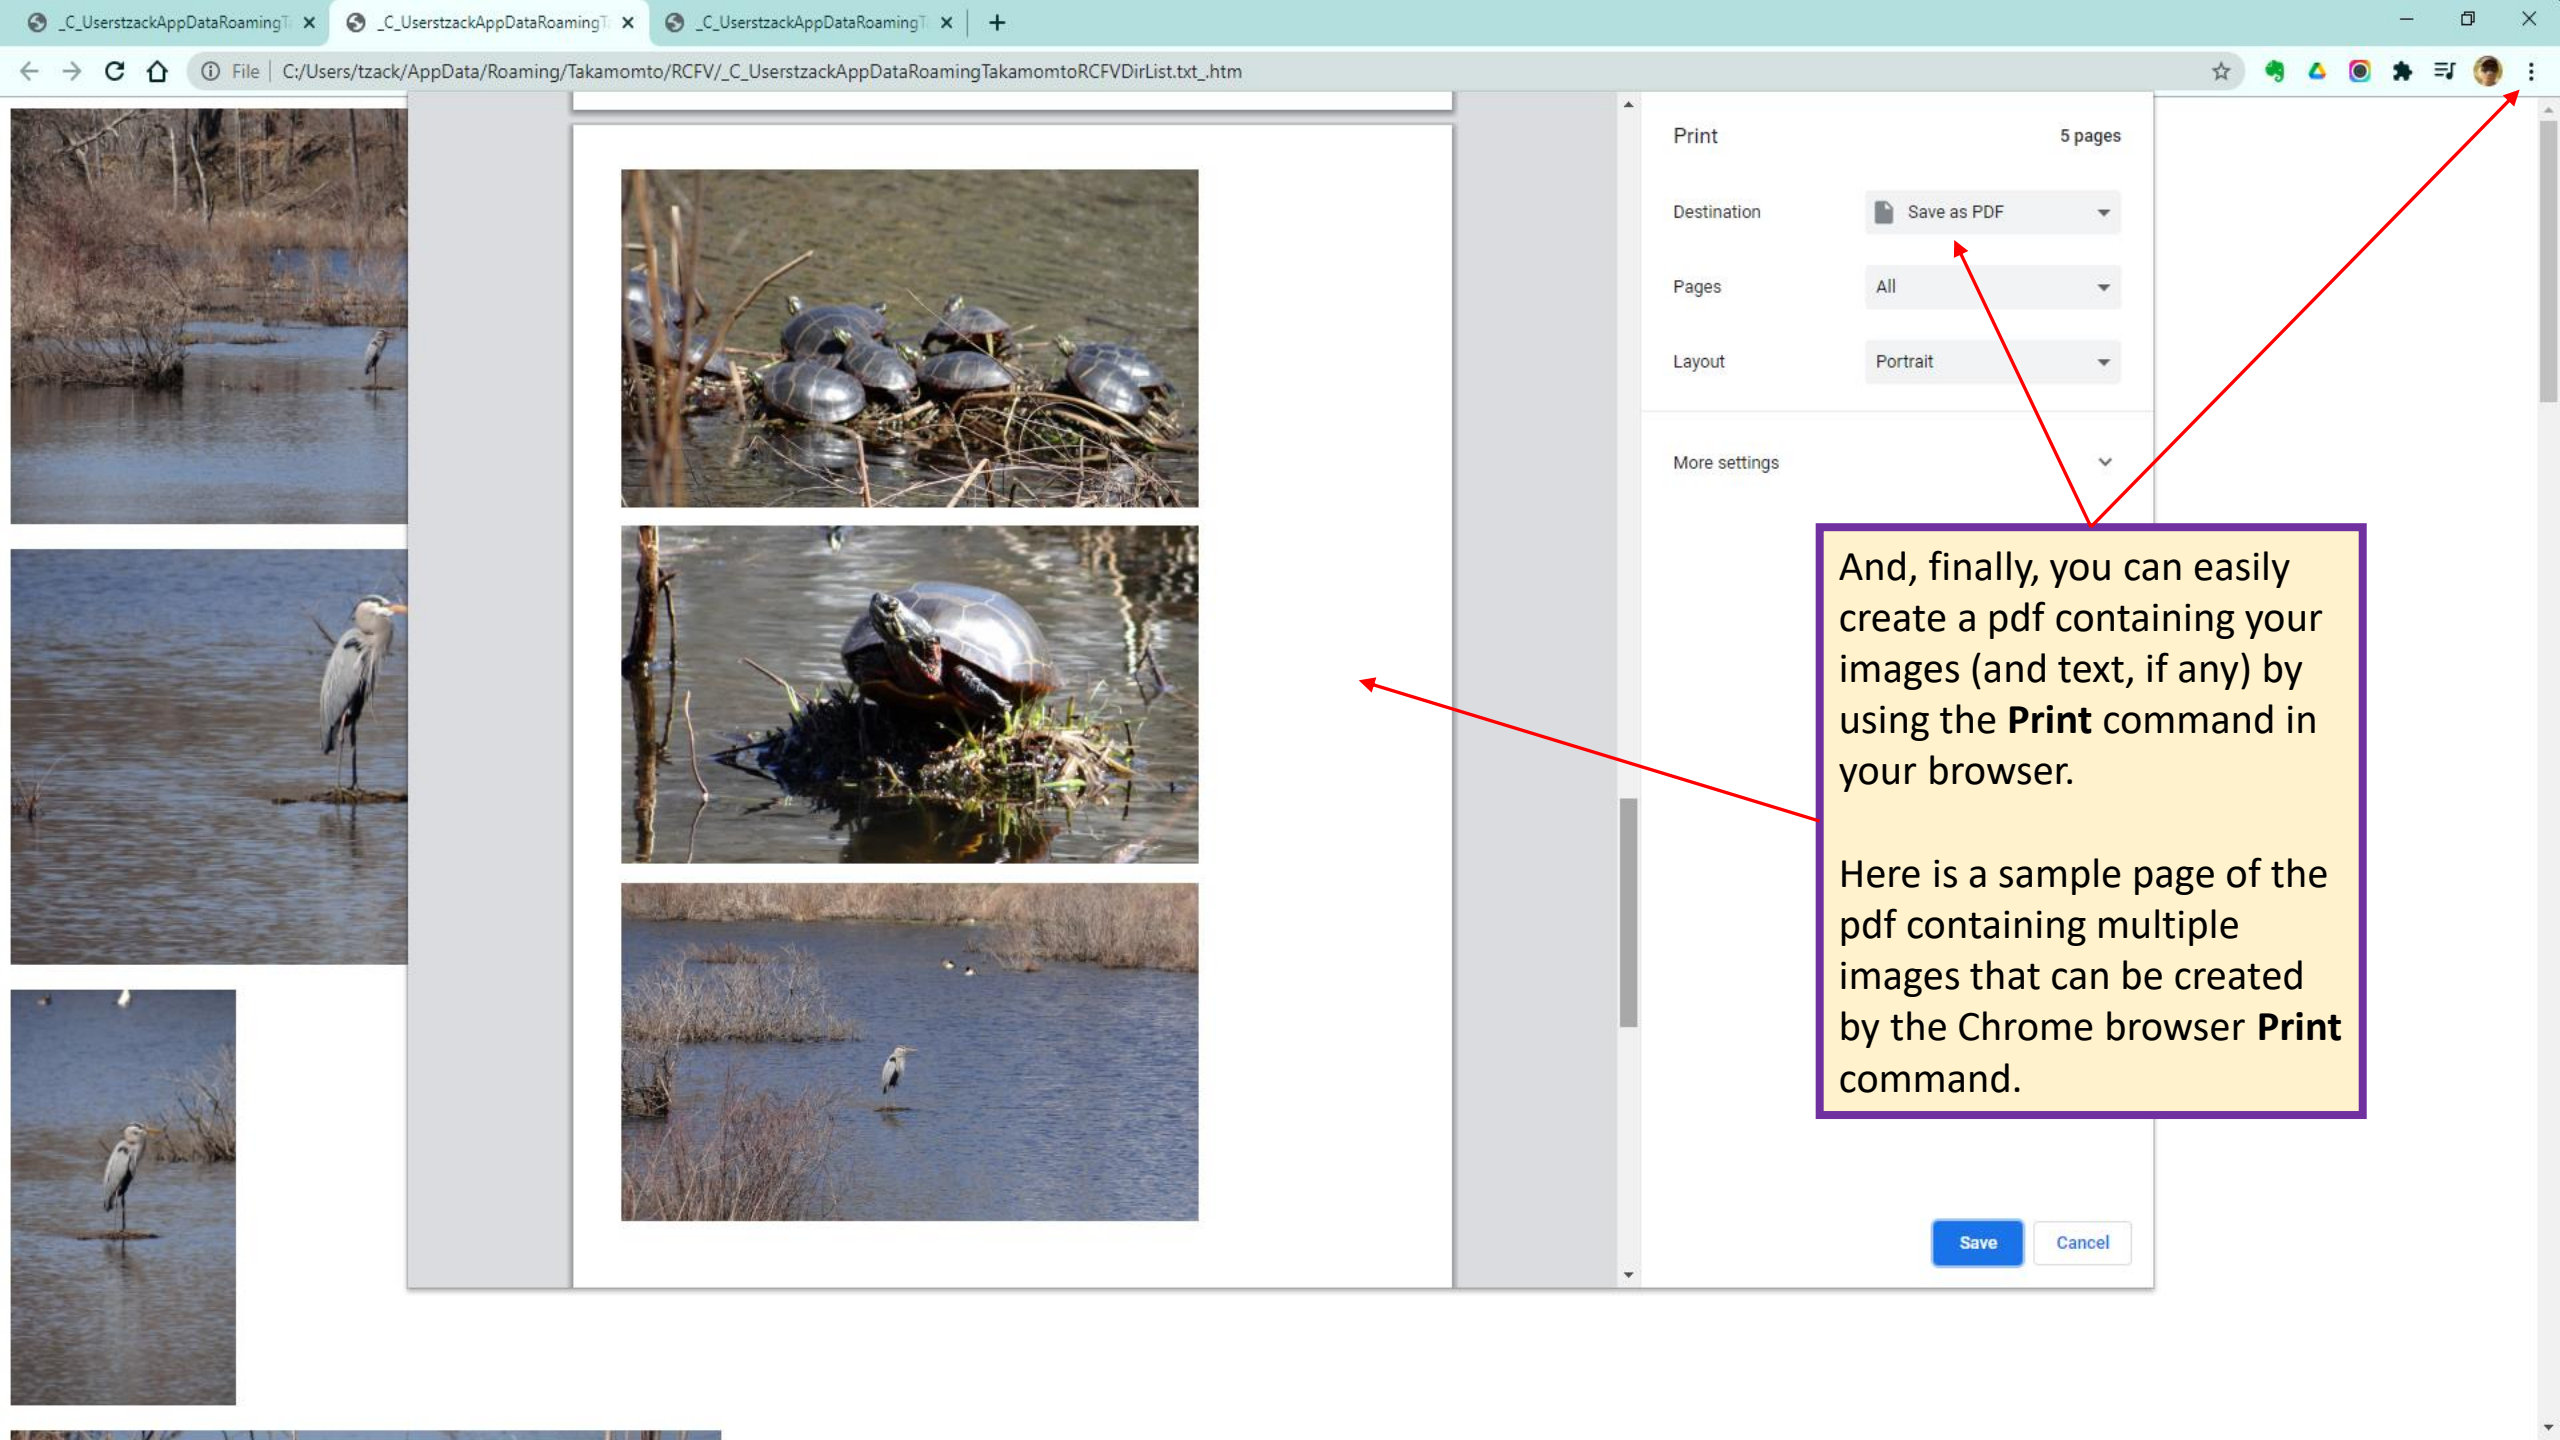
_C_UserstzackAppDataRoamingT
_C_UserstzackAppDataRoamingT
_C_UserstzackAppDataRoamingT

File | C:/Users/tzack/AppData/Roaming/Takamomto/RCFV/_C_UserstzackAppDataRoamingTakamomtoRCFVDirList.txt_.htm

Print
5 pages

Destination
Save as PDF

Pages
All

Layout
Portrait

More settings

And, finally, you can easily create a pdf containing your images (and text, if any) by using the **Print** command in your browser.

Here is a sample page of the pdf containing multiple images that can be created by the Chrome browser **Print** command.

Save
Cancel